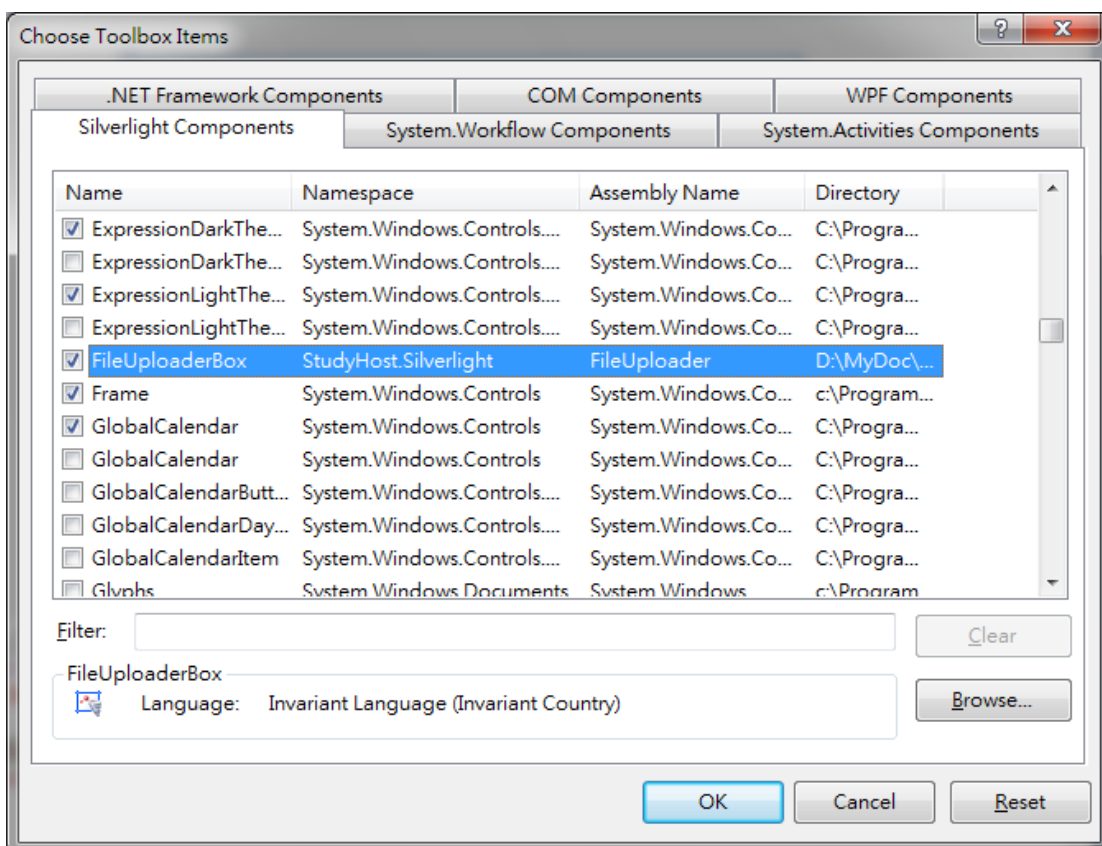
Choose Toolbox Items

?

X

.NET Framework Components | COM Components | WPF Components

Silverlight Components | System.Workflow Components | System.Activities Components

| Name | Namespace | Assembly Name | Directory |
|---|---|---|---|
| ExpressionDarkThe... | System.Windows.Controls.... | System.Windows.Co... | C:\Progra... |
| ExpressionDarkThe... | System.Windows.Controls.... | System.Windows.Co... | C:\Progra... |
| ExpressionLightThe... | System.Windows.Controls.... | System.Windows.Co... | C:\Progra... |
| ExpressionLightThe... | System.Windows.Controls.... | System.Windows.Co... | C:\Progra... |
| FileUploaderBox | StudyHost.Silverlight | FileUploader | D:\MyDoc\... |
| Frame | System.Windows.Controls | System.Windows.Co... | c:\Program... |
| GlobalCalendar | System.Windows.Controls | System.Windows.Co... | C:\Progra... |
| GlobalCalendar | System.Windows.Controls | System.Windows.Co... | C:\Progra... |
| GlobalCalendarButt... | System.Windows.Controls.... | System.Windows.Co... | C:\Progra... |
| GlobalCalendarDay... | System.Windows.Controls.... | System.Windows.Co... | C:\Progra... |
| GlobalCalendarItem | System.Windows.Controls.... | System.Windows.Co... | C:\Progra... |
| Glyphs | System.Windows.Documents | System.Windows | c:\Program... |

Filter:

Clear

FileUploaderBox

Language: Invariant Language (Invariant Country)

Browse...

OK

Cancel

Reset